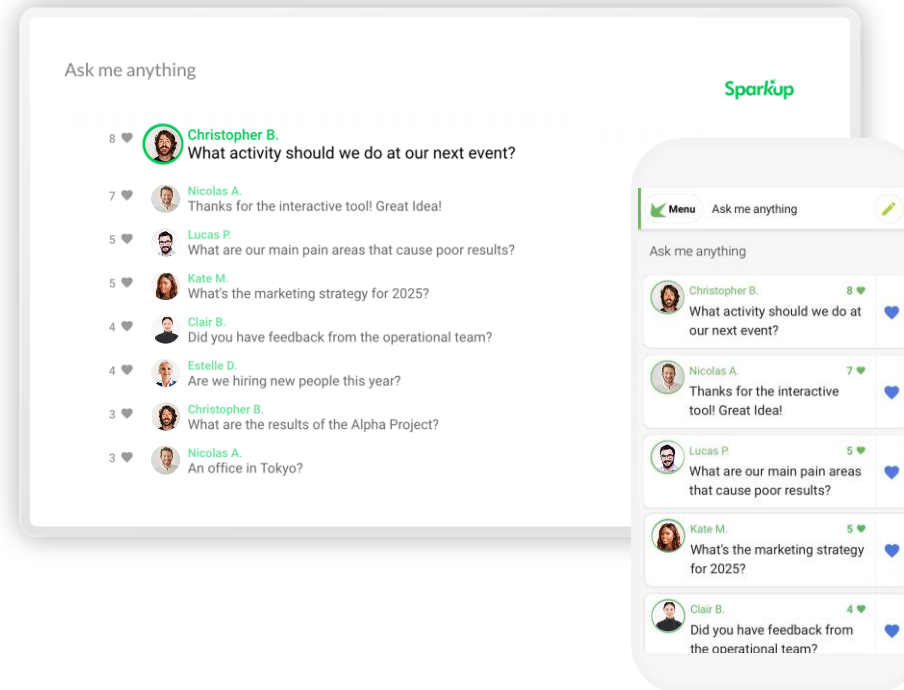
Ask me anything

Sparkup

8 Christopher B.
What activity should we do at our next event?

7 Nicolas A.
Thanks for the interactive tool! Great Idea!

5 Lucas P.
What are our main pain areas that cause poor results?

5 Kate M.
What's the marketing strategy for 2025?

4 Clair B.
Did you have feedback from the operational team?

4 Estelle D.
Are we hiring new people this year?

3 Christopher B.
What are the results of the Alpha Project?

3 Nicolas A.
An office in Tokyo?

Menu Ask me anything

Ask me anything

Christopher B. 8
What activity should we do at our next event?

Nicolas A. 7
Thanks for the interactive tool! Great Idea!

Lucas P. 5
What are our main pain areas that cause poor results?

Kate M. 5
What's the marketing strategy for 2025?

Clair B. 4
Did you have feedback from the operational team?